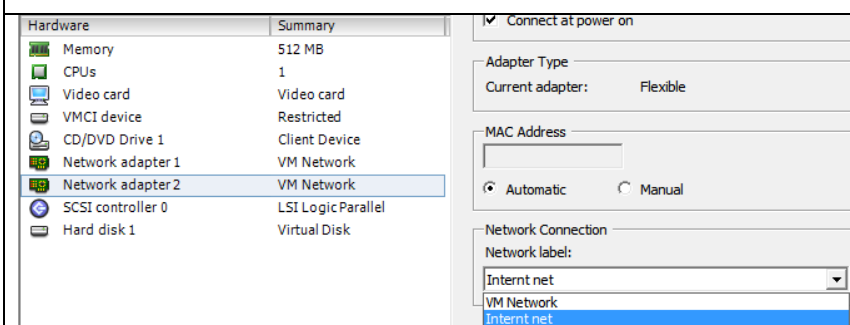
| Hardware | Summary |
|---|---|
| Memory | 512 MB |
| CPUs | 1 |
| Video card | Video card |
| VMCI device | Restricted |
| CD/DVD Drive 1 | Client Device |
| Network adapter 1 | VM Network |
| Network adapter 2 | VM Network |
| SCSI controller 0 | LSI Logic Parallel |
| Hard disk 1 | Virtual Disk |

Connect at power on

Adapter Type
Current adapter: Flexible

MAC Address

Automatic
Manual

Network Connection
Network label:
Internt net
VM Network
Internt net